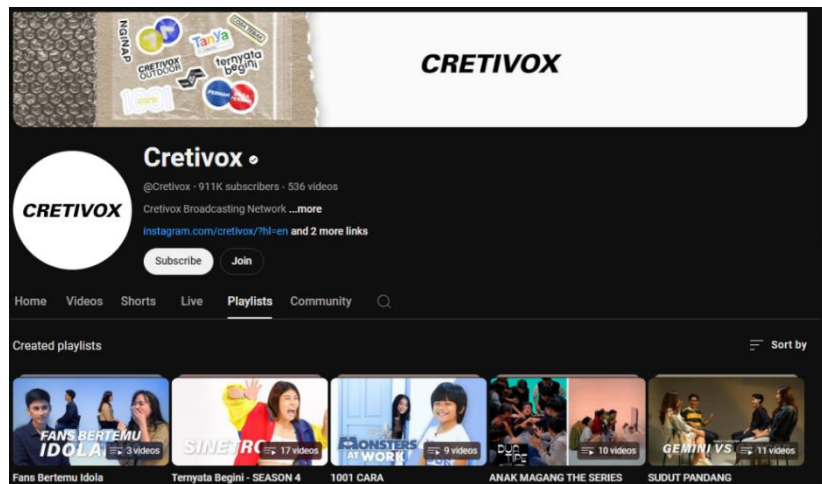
NGINAP
TanYa
CRETIVOX OUTDOOR
ternyata begini
1001
CRETIVOX

Cretivox
@Cretivox · 911K subscribers · 536 videos
Cretivox Broadcasting Network ...more
instagram.com/cretivox/?hl=en and 2 more links
Subscribe
Join

Home
Videos
Shorts
Live
Playlists
Community

Created playlists
Sort by

FANS BERTEMU IDOLA
3 videos
Fans Bertemu Idola

SINETR
17 videos
Ternyata Begini - SEASON 4

MONSTERS AT WORK
9 videos
1001 CARA

10 videos
ANAK MAGANG THE SERIES

GEMINI VS
11 videos
SUDUT PANDANG